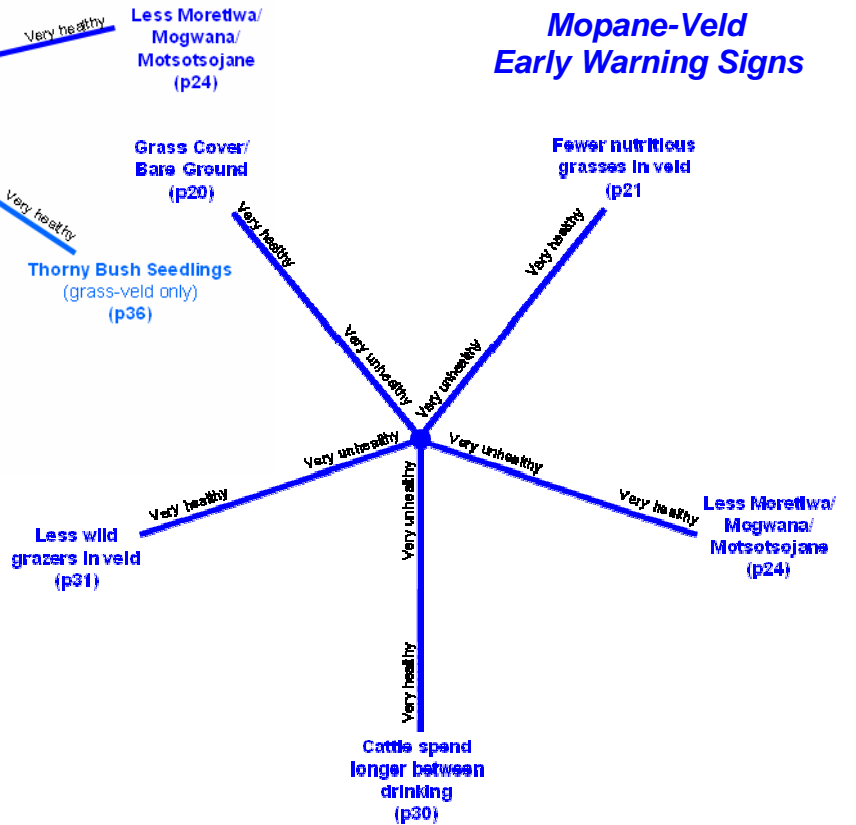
Very healthy

Less Moretlwa/
Mogwana/
Motsotsojane
(p24)

Mopane-Veld
Early Warning Signs

Grass Cover/
Bare Ground
(p20)

Fewer nutritious
grasses in veld
(p21

Very healthy

Thorny Bush Seedlings
(grass-veld only)
(p36)

Very healthy

Very healthy

Very unhealthy

Very unhealthy

Very unhealthy

Very unhealthy

Very healthy

Very healthy

Less wild
grazers in veld
(p31)

Very unhealthy

Less Moretlwa/
Mogwana/
Motsotsojane
(p24)

Very healthy

Cattle spend
longer between
drinking
(p30)